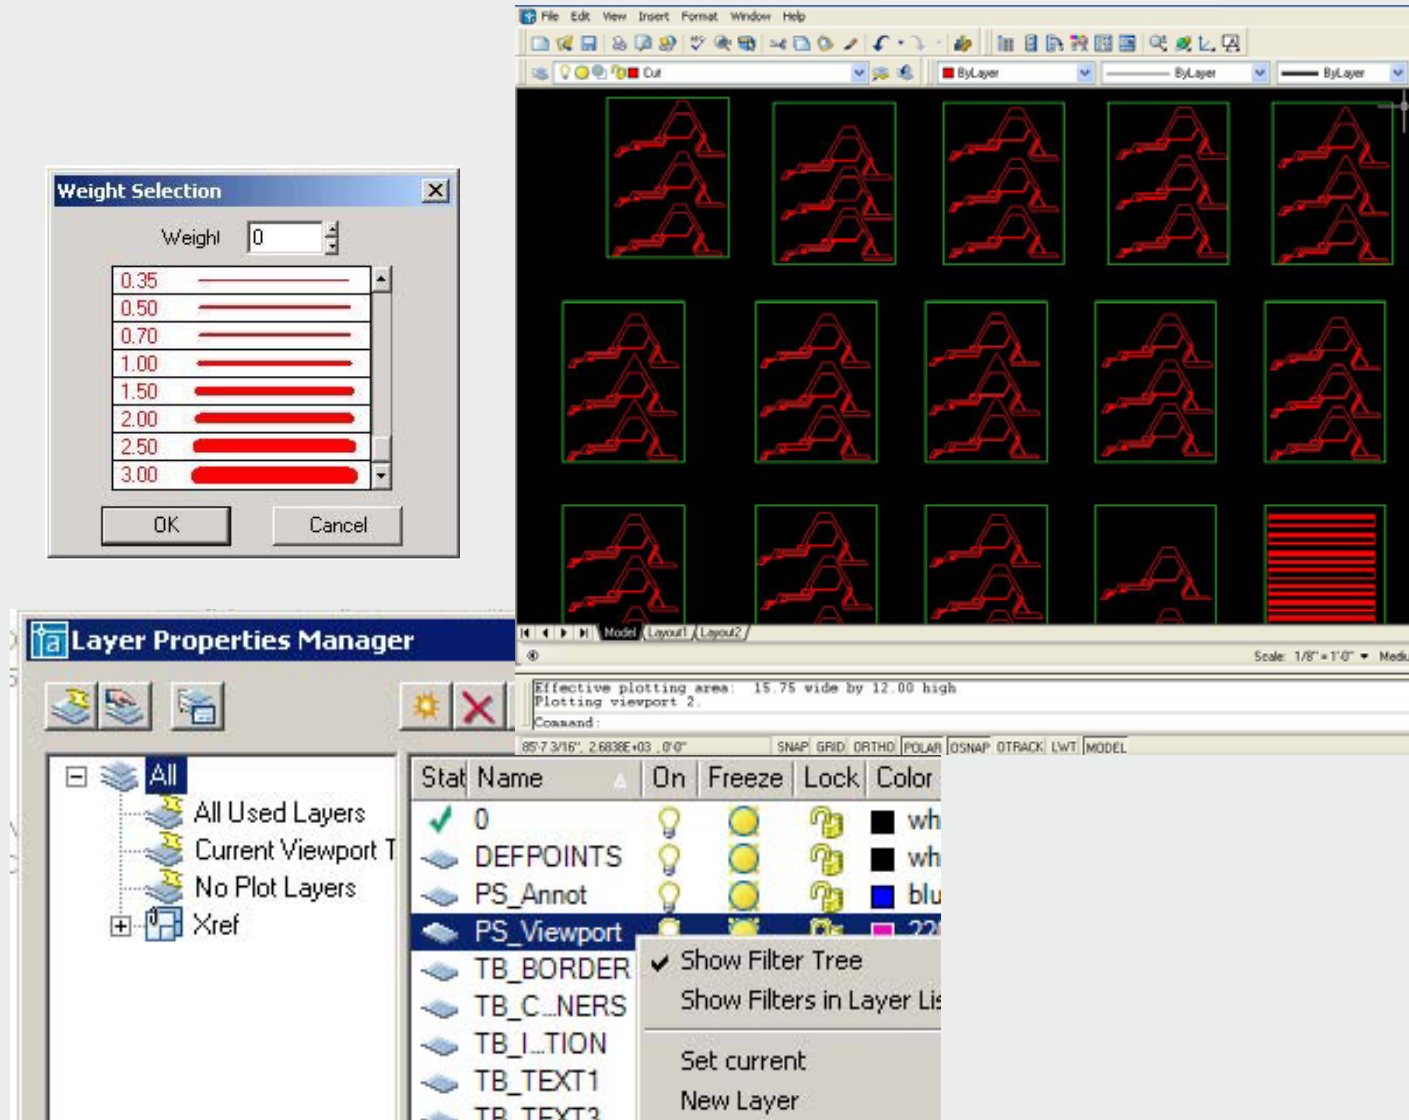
File Edit View Insert Format Window Help

Cut

ByLayer

ByLayer

ByLayer

Weight Selection

Weight 0

0.35
0.50
0.70
1.00
1.50
2.00
2.50
3.00

OK Cancel

Model Layout1 Layout2

Scale: 1/8" = 1'0" Medi

Effective plotting area: 15.75 wide by 12.00 high
Plotting viewport 2.

Command:

85'7 3/16", 2.6838E+03 , 0'0" SNAP GRID ORTHO POLAR OSNAP OTRACK LWT MODEL

Layer Properties Manager

All
All Used Layers
Current Viewport T
No Plot Layers
Xref

| Stat | Name | On | Freeze | Lock | Color |
|---|---|---|---|---|---|
| | 0 | | | | wh |
| | DEFPOINTS | | | | wh |
| | PS_Annot | | | | blu |
| | PS_Viewport | | | | 22 |
| | TB_BORDER | | | | |
| | TB_C...NERS | | | | |
| | TB_I...TION | | | | |
| | TB_TEXT1 | | | | |
| | TB_TEXT3 | | | | |

Show Filter Tree
Show Filters in Layer Lis
Set current
New Layer